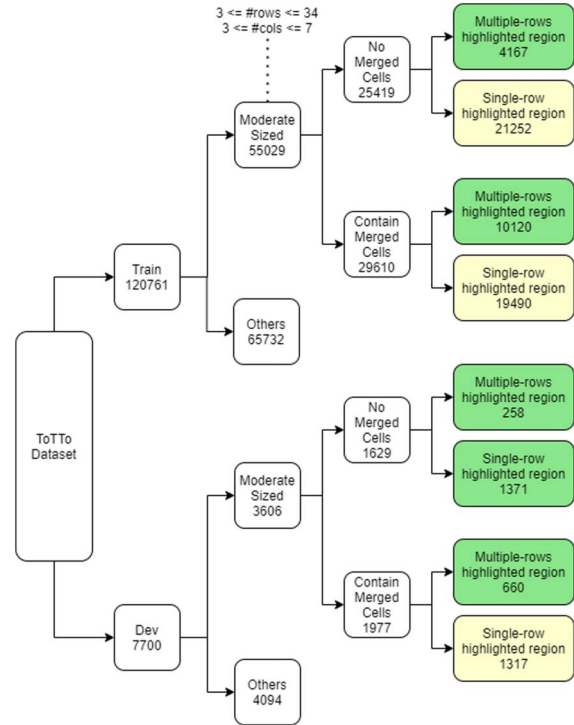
3 <= #rows <= 34
3 <= #cols <= 7

ToTTo Dataset

Train 120761

Moderate Sized 55029

No Merged Cells 25419

Multiple-rows highlighted region 4167

Single-row highlighted region 21252

Contain Merged Cells 29610

Multiple-rows highlighted region 10120

Single-row highlighted region 19490

Others 65732

Dev 7700

Moderate Sized 3606

No Merged Cells 1629

Multiple-rows highlighted region 258

Single-row highlighted region 1371

Contain Merged Cells 1977

Multiple-rows highlighted region 660

Single-row highlighted region 1317

Others 4094